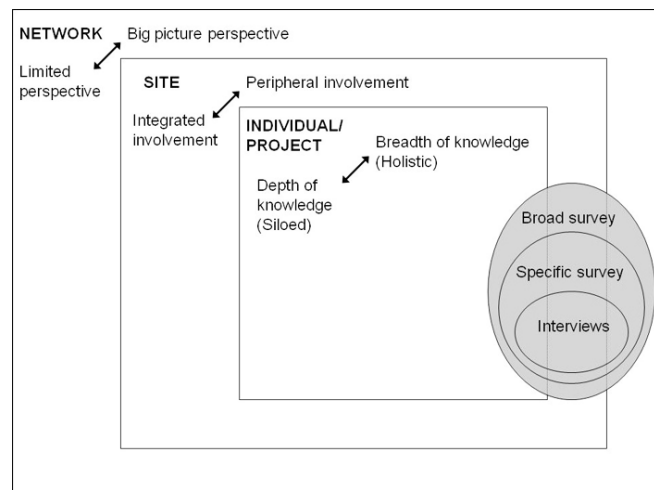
NETWORK
Big picture perspective
Limited perspective

SITE
Peripheral involvement
Integrated involvement

INDIVIDUAL/ PROJECT
Breadth of knowledge (Holistic)
Depth of knowledge (Siloed)

Broad survey
Specific survey
Interviews